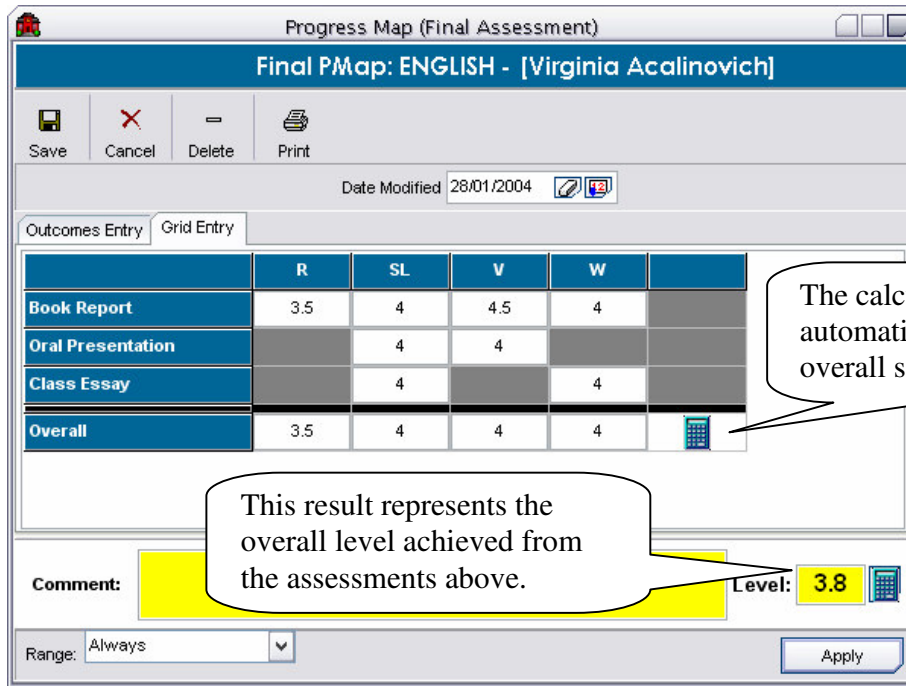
Progress Map (Final Assessment)

Final PMap: ENGLISH - [Virginia Acalinovich]

Save Cancel Delete Print

Date Modified 28/01/2004

Outcomes Entry Grid Entry

| | R | SL | V | W | |
|---|---|---|---|---|---|
| Book Report | 3.5 | 4 | 4.5 | 4 | |
| Oral Presentation | | 4 | 4 | | |
| Class Essay | | 4 | | 4 | |
| Overall | 3.5 | 4 | 4 | 4 | |

The calc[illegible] automati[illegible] overall s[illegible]

This result represents the overall level achieved from the assessments above.

Comment:

Level: 3.8

Range: Always

Apply